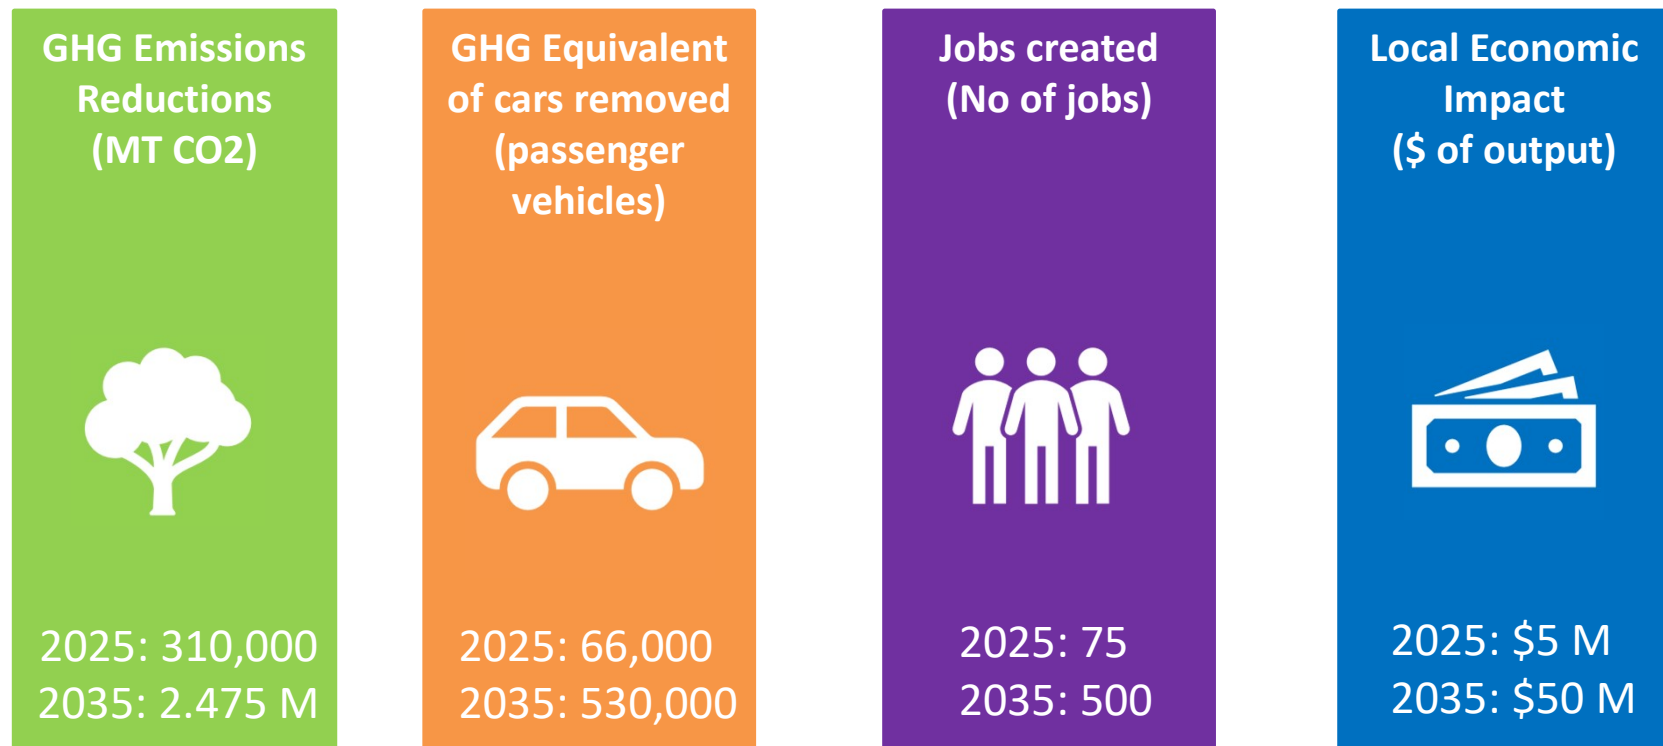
GHG Emissions Reductions (MT CO2)

2025: 310,000
2035: 2.475 M

GHG Equivalent of cars removed (passenger vehicles)

2025: 66,000
2035: 530,000

Jobs created (No of jobs)

2025: 75
2035: 500

Local Economic Impact ($ of output)

2025: $5 M
2035: $50 M